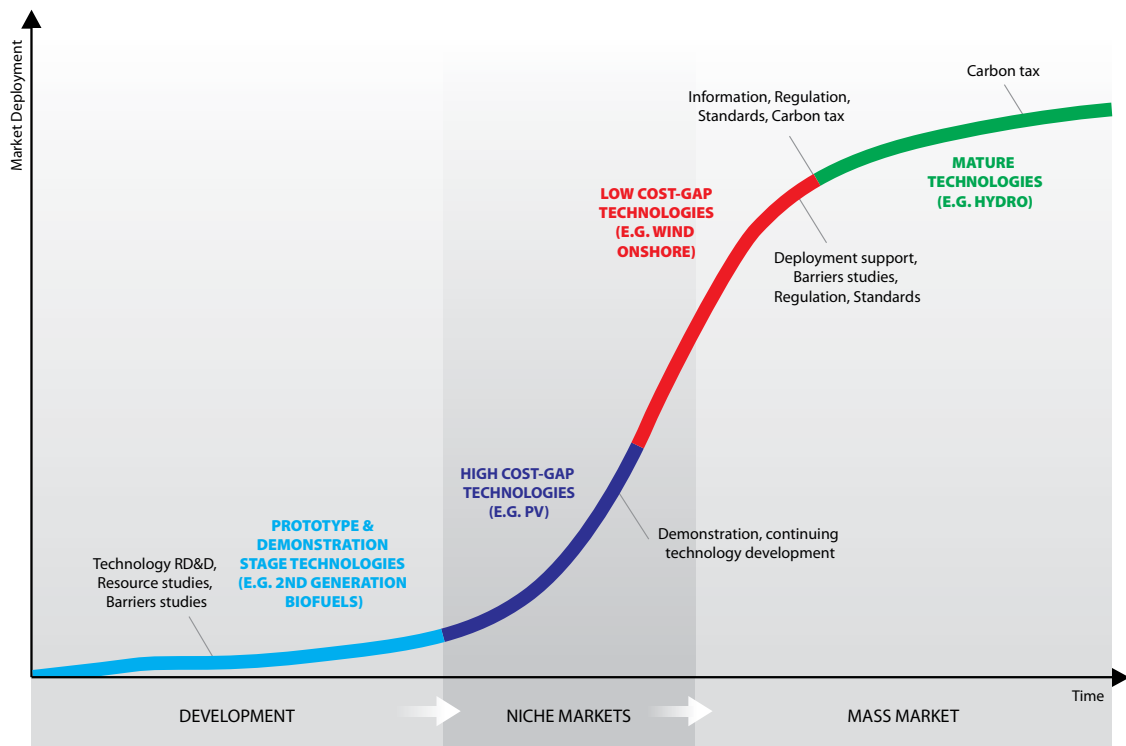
Market Deployment

Carbon tax

Information, Regulation, Standards, Carbon tax

MATURE TECHNOLOGIES (E.G. HYDRO)

LOW COST-GAP TECHNOLOGIES (E.G. WIND ONSHORE)

Deployment support, Barriers studies, Regulation, Standards

HIGH COST-GAP TECHNOLOGIES (E.G. PV)

Demonstration, continuing technology development

PROTOTYPE & DEMONSTRATION STAGE TECHNOLOGIES (E.G. 2ND GENERATION BIOFUELS)

Technology RD&D, Resource studies, Barriers studies

Time

DEVELOPMENT

NICHE MARKETS

MASS MARKET